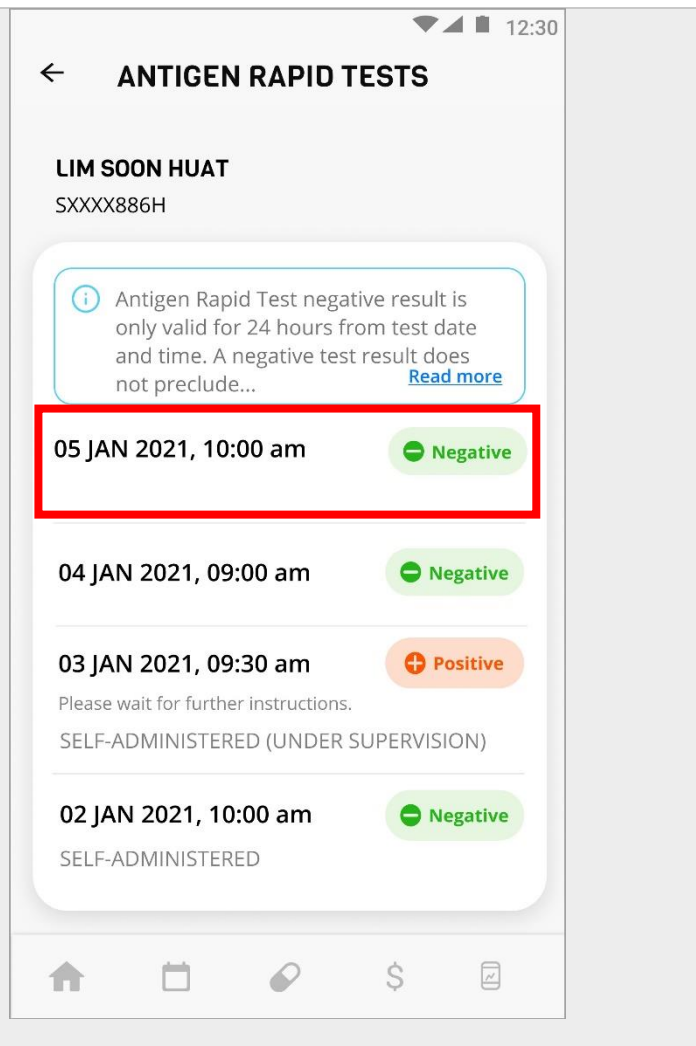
12:30

ANTIGEN RAPID TESTS

LIM SOON HUAT
SXXXX886H

Antigen Rapid Test negative result is only valid for 24 hours from test date and time. A negative test result does not preclude... Read more

05 JAN 2021, 10:00 am
Negative

04 JAN 2021, 09:00 am
Negative

03 JAN 2021, 09:30 am
Positive
Please wait for further instructions.
SELF-ADMINISTERED (UNDER SUPERVISION)

02 JAN 2021, 10:00 am
Negative
SELF-ADMINISTERED

$